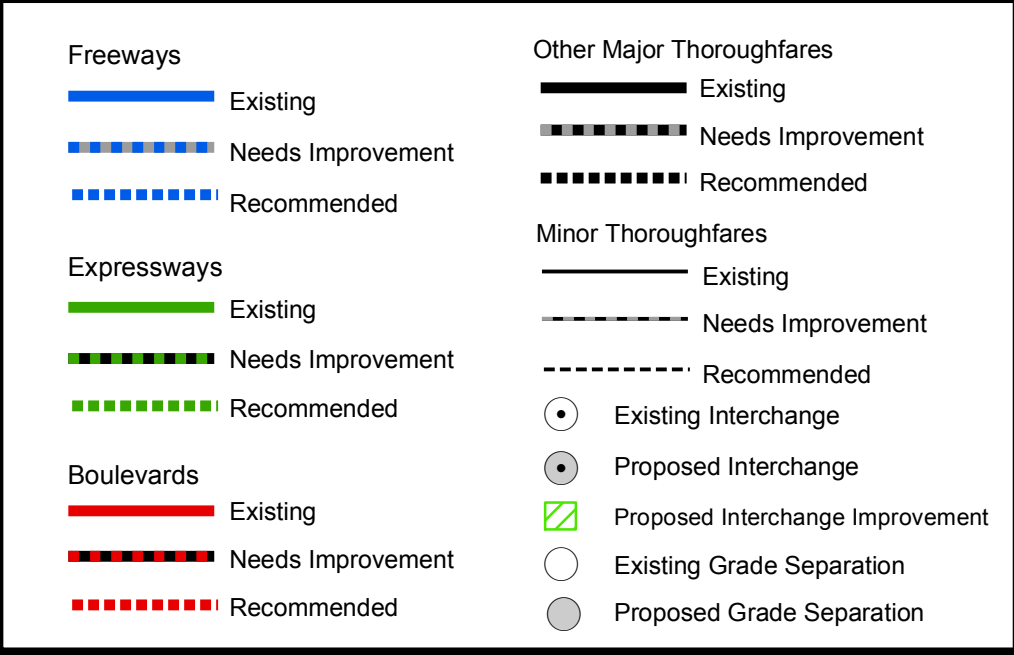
Freeways

Existing

Needs Improvement

Recommended

Expressways

Existing

Needs Improvement

Recommended

Boulevards

Existing

Needs Improvement

Recommended

Other Major Thoroughfares

Existing

Needs Improvement

Recommended

Minor Thoroughfares

Existing

Needs Improvement

Recommended

Existing Interchange

Proposed Interchange

Proposed Interchange Improvement

Existing Grade Separation

Proposed Grade Separation